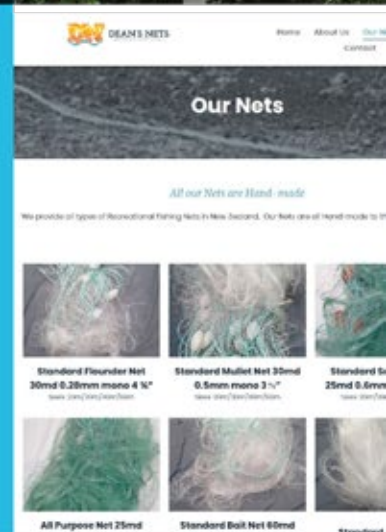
DEAN'S NETS

Home About Us Our N
Contact

Our Nets

All our Nets are Hand - made

We provide all types of Recreational Fishing Nets in New Zealand. Our Nets are all Hand made to th

Standard Flounder Net 30md 0.28mm mono 4 ½"
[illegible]

Standard Mullet Net 30md 0.5mm mono 3 ½"
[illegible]

Standard S
25md 0.6mm
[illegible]

All Purpose Net 25md

Standard Bait Net 60md

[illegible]